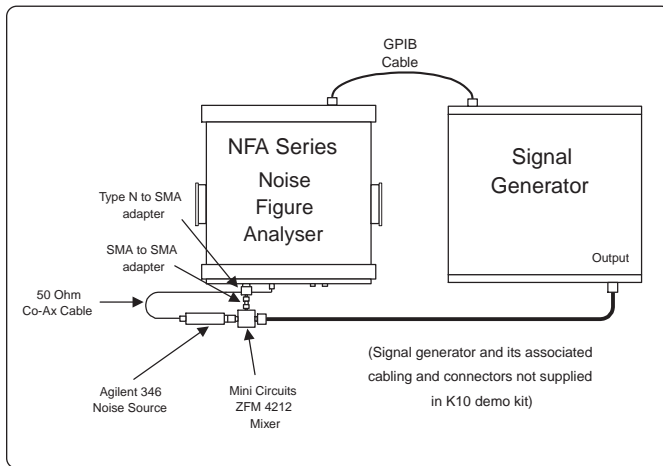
GPIB Cable

NFA Series Noise Figure Analyser

Signal Generator

Output

Type N to SMA adapter

SMA to SMA adapter

50 Ohm Co-Ax Cable

Agilent 346 Noise Source

Mini Circuits ZFM 4212 Mixer

(Signal generator and its associated cabling and connectors not supplied in K10 demo kit)